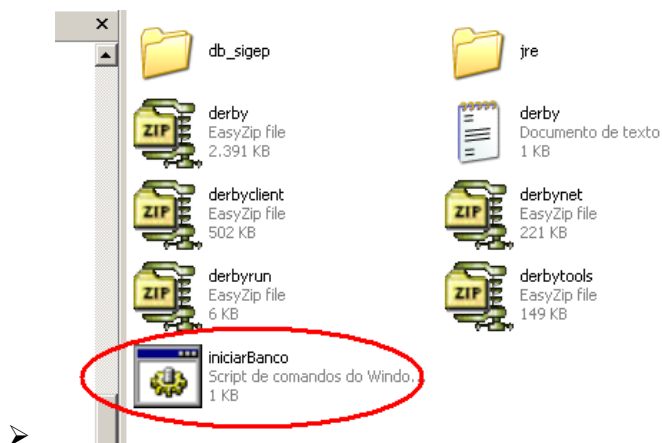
×

db_sigep

jre

ZIP
derby
EasyZip file
2.391 KB

derby
Documento de texto
1 KB

ZIP
derbyclient
EasyZip file
502 KB

ZIP
derbynet
EasyZip file
221 KB

ZIP
derbyrun
EasyZip file
6 KB

ZIP
derbytools
EasyZip file
149 KB

iniciarBanco
Script de comandos do Windo...
1 KB

➢